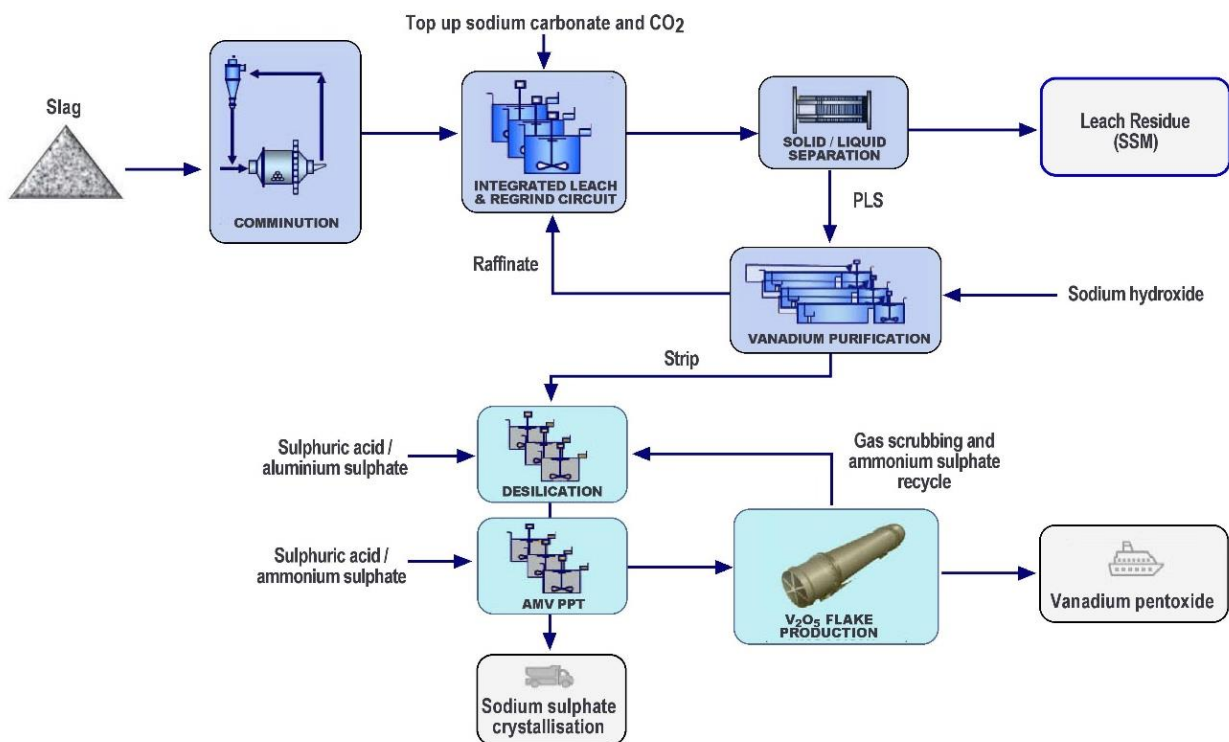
Top up sodium carbonate and $CO_2$

Slag

COMMINUTION

INTEGRATED LEACH & REGRIND CIRCUIT

SOLID / LIQUID SEPARATION

Leach Residue (SSM)

PLS

Raffinate

VANADIUM PURIFICATION

Sodium hydroxide

Strip

Sulphuric acid / aluminium sulphate

DESILICATION

Gas scrubbing and ammonium sulphate recycle

Sulphuric acid / ammonium sulphate

AMV PPT

$V_2O_5$ FLAKE PRODUCTION

Vanadium pentoxide

Sodium sulphate crystallisation